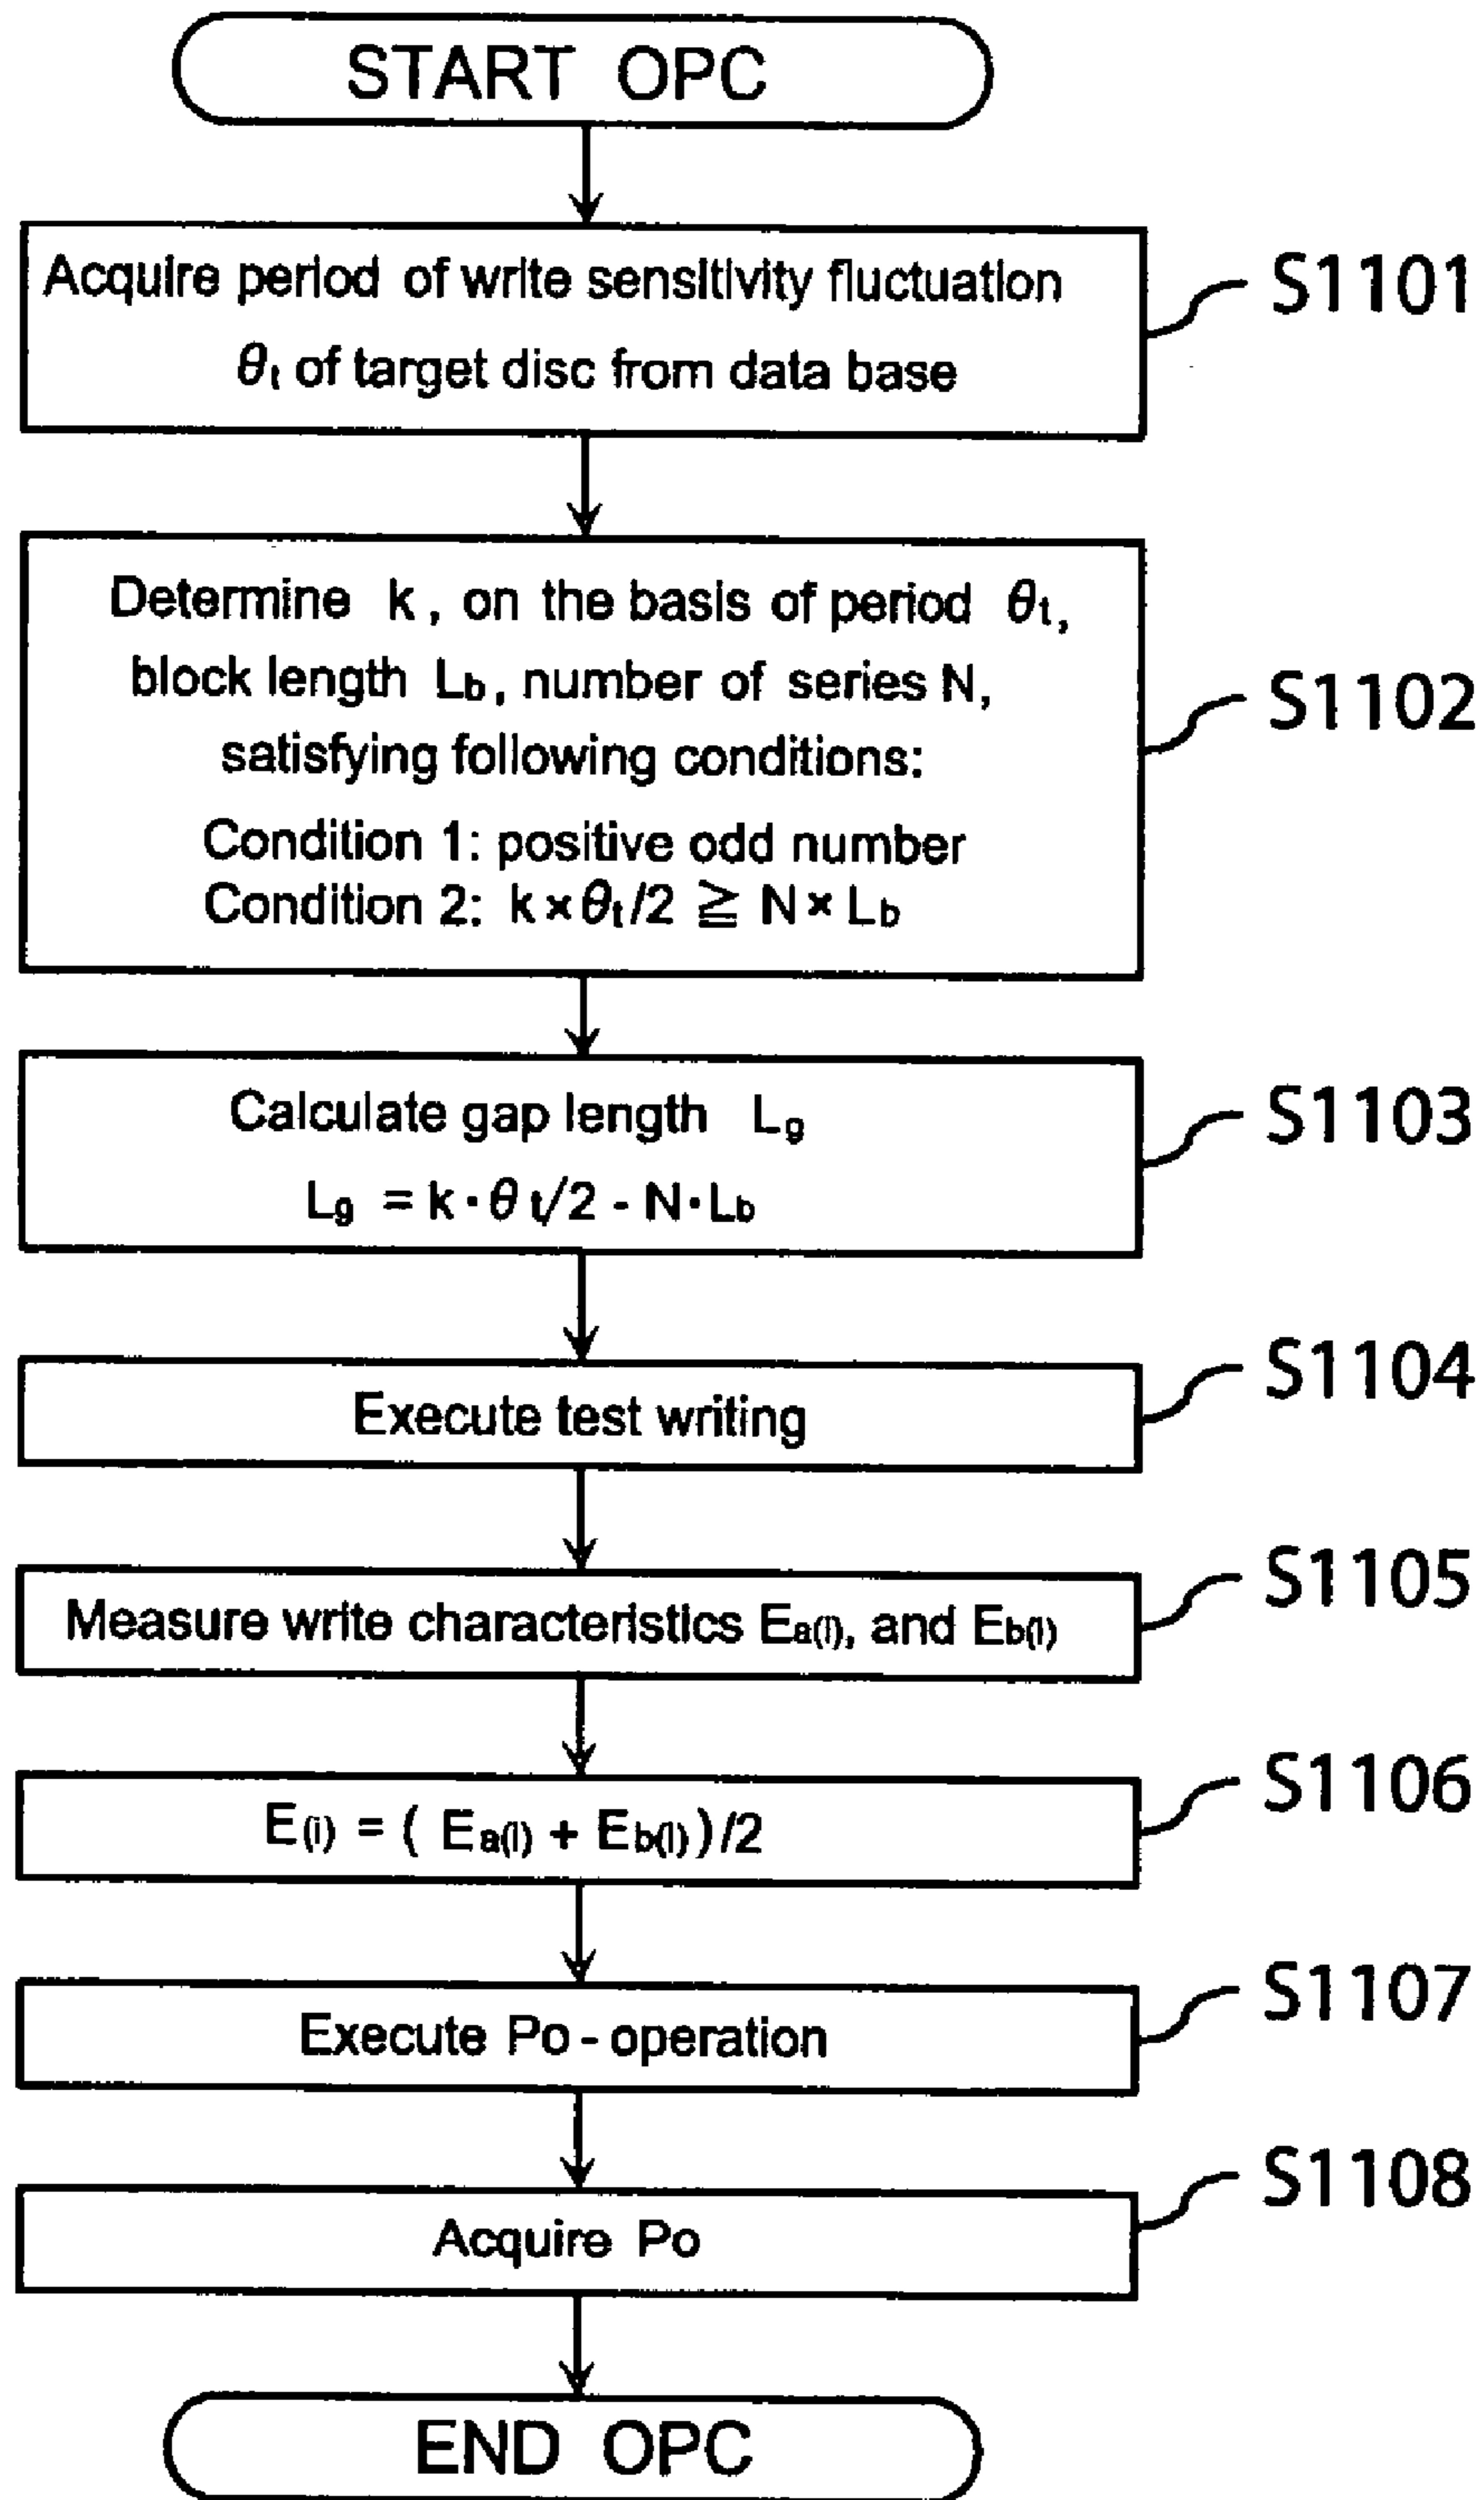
START OPC

Acquire period of write sensitivity fluctuation $\theta_t$ of target disc from data base

S1101

Determine k, on the basis of period $\theta_t$, block length $L_b$, number of series N, satisfying following conditions:
Condition 1: positive odd number
Condition 2: $k \times \theta_t/2 \geqq N \times L_b$

S1102

Calculate gap length $L_g$
$L_g = k \cdot \theta_t/2 - N \cdot L_b$

S1103

Execute test writing

S1104

Measure write characteristics $E_{a(i)}$, and $E_{b(i)}$

S1105

$E_{(i)} = (E_{a(i)} + E_{b(i)})/2$

S1106

Execute Po - operation

S1107

Acquire Po

S1108

END OPC